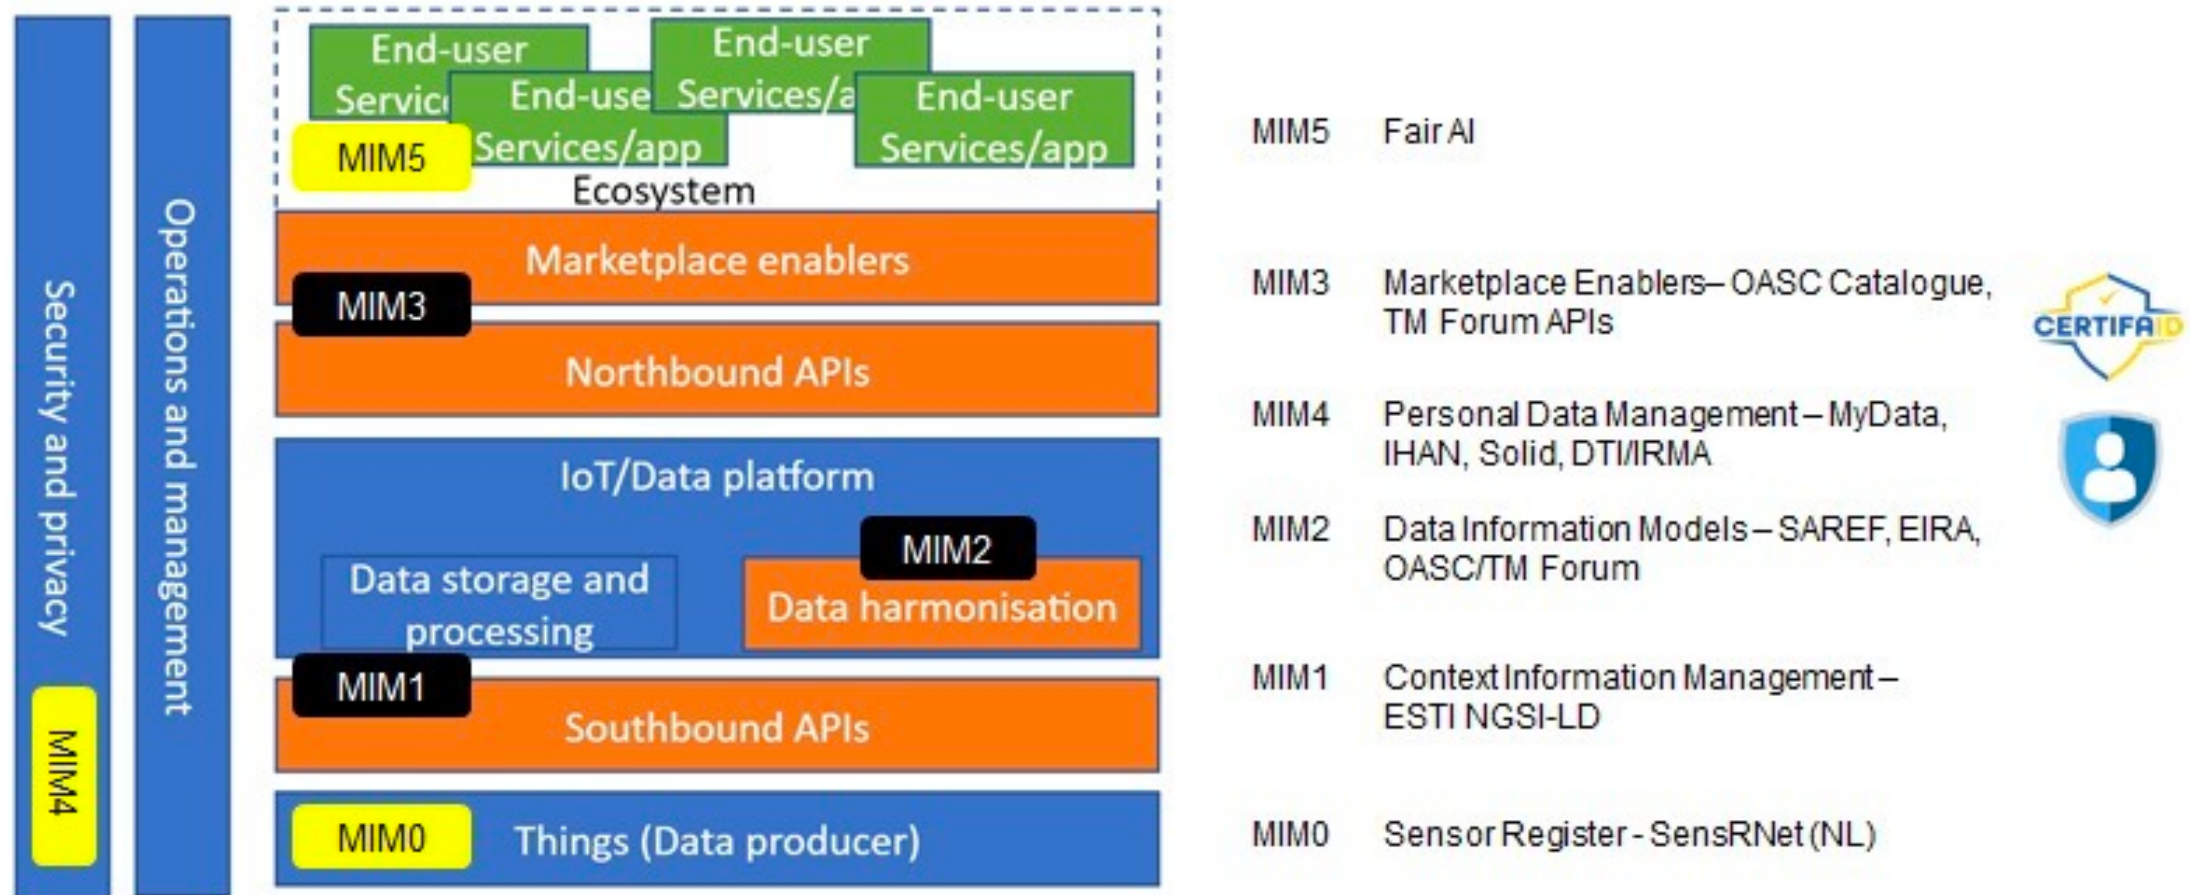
Security and privacy

MIM4

Operations and management

End-user Servic

End-use Services/app

End-user Services/a

End-user Services/app

MIM5

Ecosystem

Marketplace enablers

MIM3

Northbound APIs

IoT/Data platform

MIM2

Data storage and processing

Data harmonisation

MIM1

Southbound APIs

MIM0

Things (Data producer)

MIM5 Fair AI

MIM3 Marketplace Enablers– OASC Catalogue, TM Forum APIs

CERTIFAID

MIM4 Personal Data Management – MyData, IHAN, Solid, DTI/IRMA

MIM2 Data Information Models – SAREF, EIRA, OASC/TM Forum

MIM1 Context Information Management – ESTI NGSI-LD

MIM0 Sensor Register - SensRNet (NL)